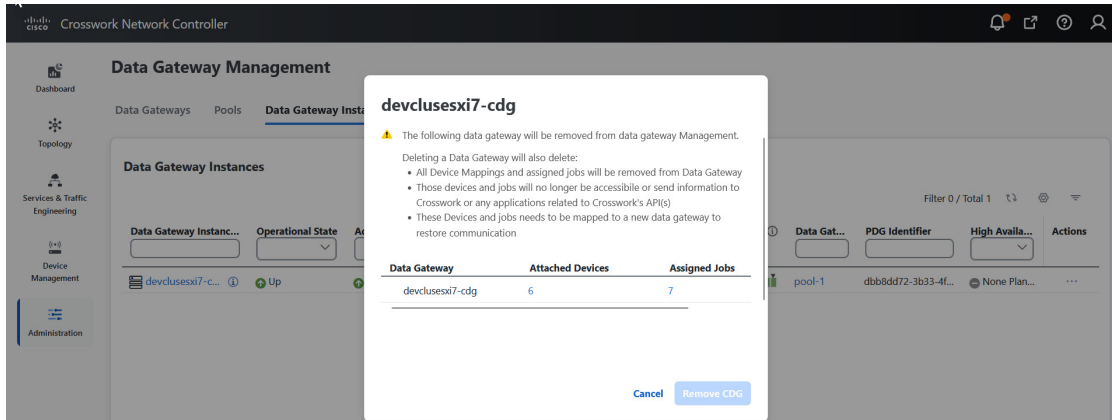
cisco Crosswork Network Controller

Dashboard

Topology

Services & Traffic Engineering

Device Management

Administration

Data Gateway Management

Data Gateways Pools Data Gateway Insta

Data Gateway Instances

Filter 0 / Total 1

| Data Gateway Instanc... | Operational State | Ac | | Data Gat... | PDG Identifier | High Availa... | Actions |
|---|---|---|---|---|---|---|---|
| devclusesxi7-c... | Up | | | pool-1 | dbb8dd72-3b33-4f... | None Plan... | ··· |

devclusesxi7-cdg

The following data gateway will be removed from data gateway Management.

Deleting a Data Gateway will also delete:
• All Device Mappings and assigned jobs will be removed from Data Gateway
• Those devices and jobs will no longer be accessibile or send information to Crosswork or any applications related to Crosswork's API(s)
• These Devices and jobs needs to be mapped to a new data gateway to restore communication

| Data Gateway | Attached Devices | Assigned Jobs |
|---|---|---|
| devclusesxi7-cdg | 6 | 7 |

Cancel Remove CDG